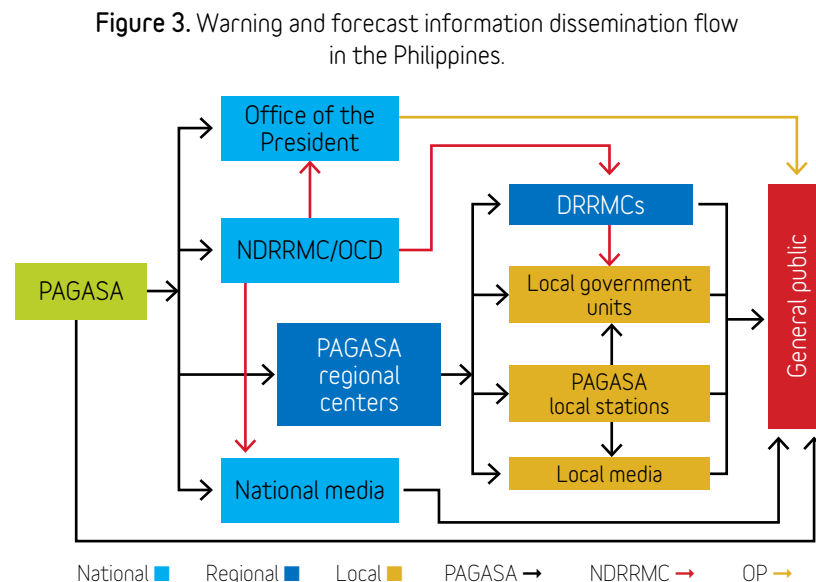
**Figure 3.** Warning and forecast information dissemination flow in the Philippines.

Office of the President

NDRRMC/OCD

PAGASA

PAGASA regional centers

National media

DRRMCs

Local government units

PAGASA local stations

Local media

General public

National ■ Regional ■ Local ■ PAGASA → NDRRMC → OP →